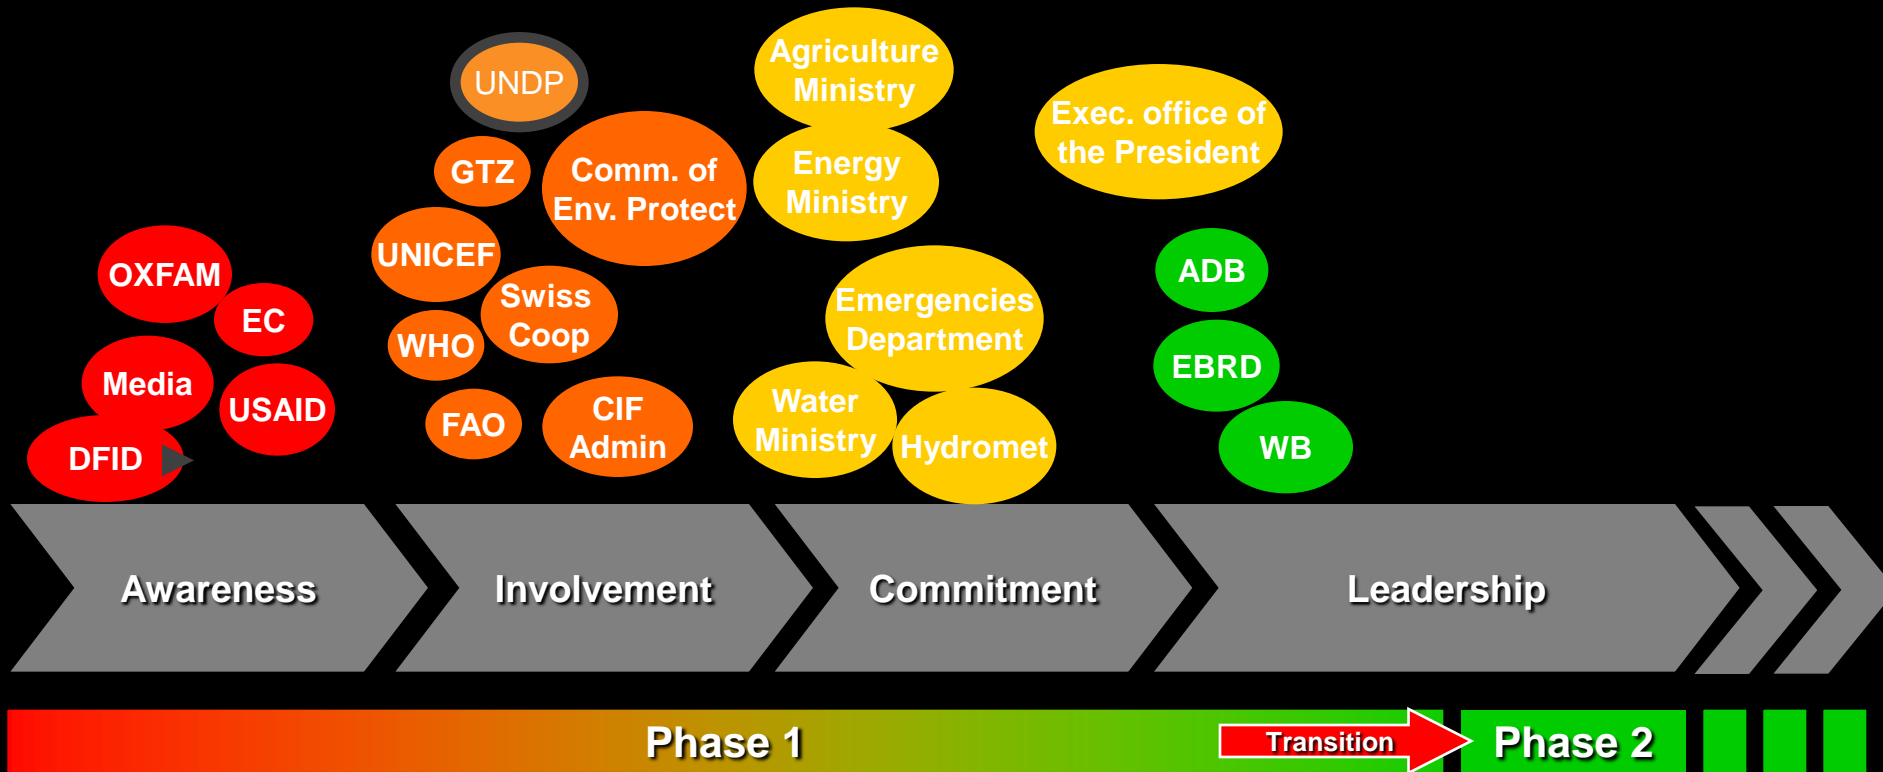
UNDP

GTZ

Comm. of Env. Protect

Agriculture Ministry

Energy Ministry

Exec. office of the President

OXFAM

EC

Media

USAID

DFID

UNICEF

Swiss Coop

WHO

FAO

CIF Admin

Emergencies Department

Water Ministry

Hydromet

ADB

EBRD

WB

Awareness

Involvement

Commitment

Leadership

Phase 1

Transition

Phase 2